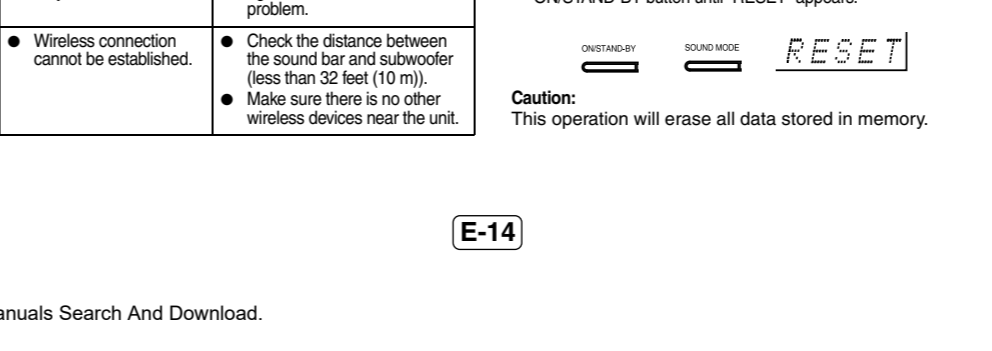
| | problem. |
|---|---|
| ● Wireless connection cannot be established. | ● Check the distance between the sound bar and subwoofer (less than 32 feet (10 m)). ● Make sure there is no other wireless devices near the unit. |

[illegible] ON/STAND-BY button until "RESET" appears.

ON/STAND-BY SOUND MODE RESET

Caution:
This operation will erase all data stored in memory.

E-14

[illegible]anuals Search And Download.